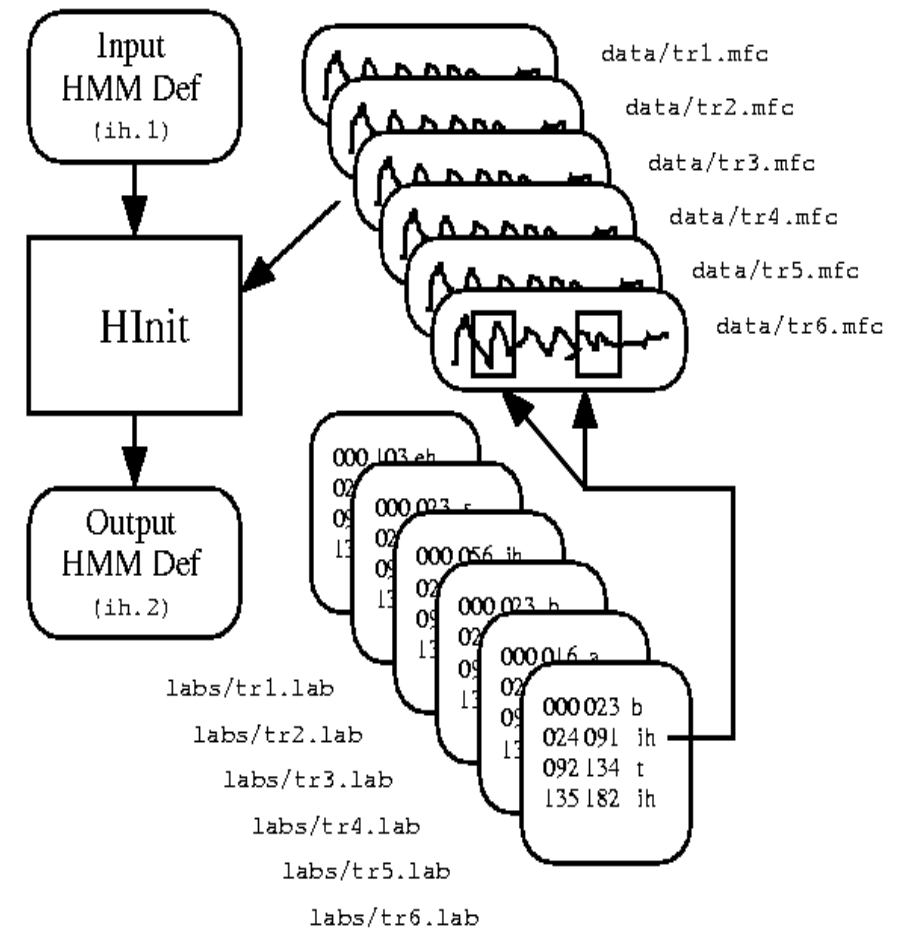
Input HMM Def
(ih.1)

HInit

Output HMM Def
(ih.2)

data/tr1.mfc
data/tr2.mfc
data/tr3.mfc
data/tr4.mfc
data/tr5.mfc
data/tr6.mfc

000 103 eh
02
09
13

000 023 s
02
09
13

000 056 ih
02
09
13

000 023 b
02
09
13

000 016 a
02
09
13

000 023 b
024 091 ih
092 134 t
135 182 ih

labs/tr1.lab
labs/tr2.lab
labs/tr3.lab
labs/tr4.lab
labs/tr5.lab
labs/tr6.lab